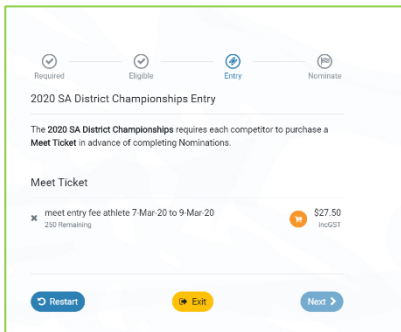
Required Eligible Entry Nominate

2020 SA District Championships Entry

The **2020 SA District Championships** requires each competitor to purchase a **Meet Ticket** in advance of completing Nominations.

Meet Ticket

✖ meet entry fee athlete 7-Mar-20 to 9-Mar-20
230 Remaining

$27.50
incGST

Restart

Exit

Next